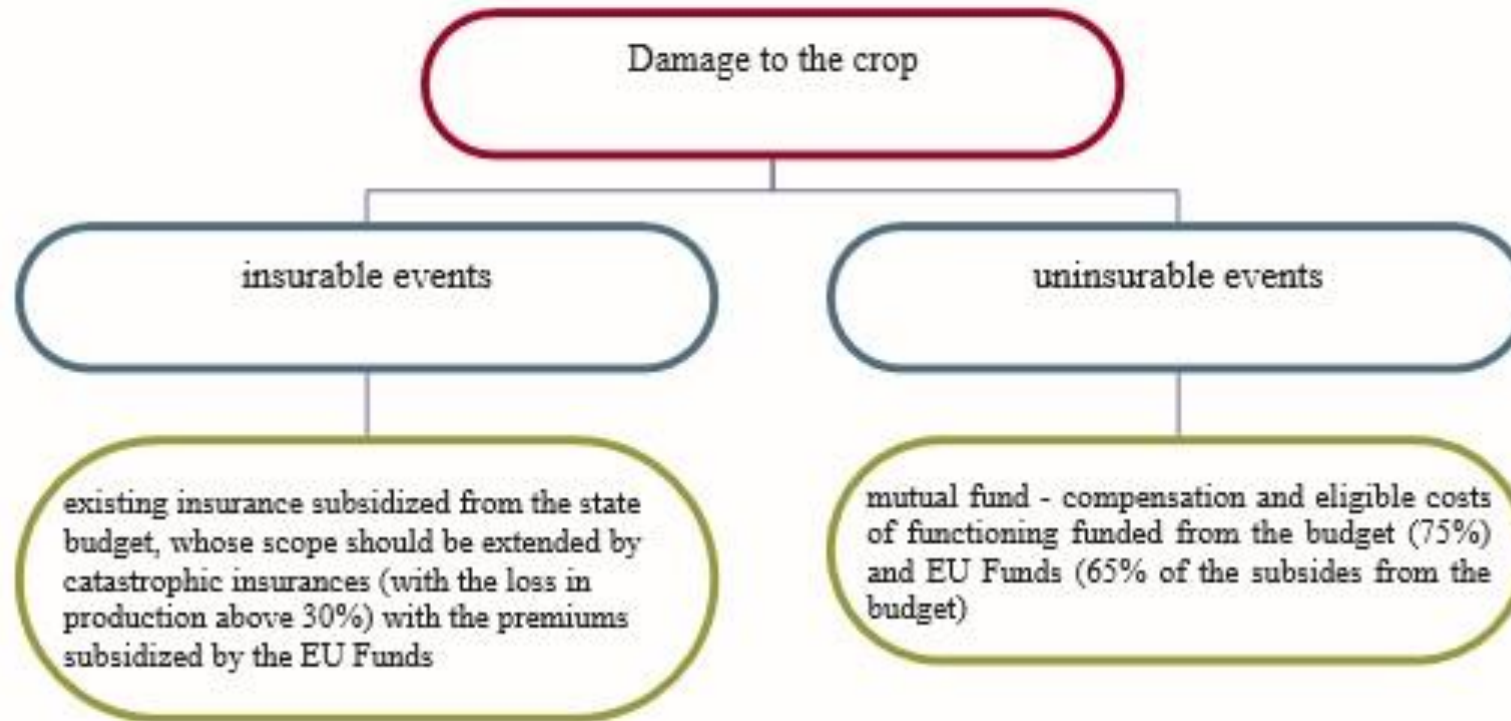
Damage to the crop

insurable events

uninsurable events

existing insurance subsidized from the state budget, whose scope should be extended by catastrophic insurances (with the loss in production above 30%) with the premiums subsidized by the EU Funds

mutual fund - compensation and eligible costs of functioning funded from the budget (75%) and EU Funds (65% of the subsides from the budget)